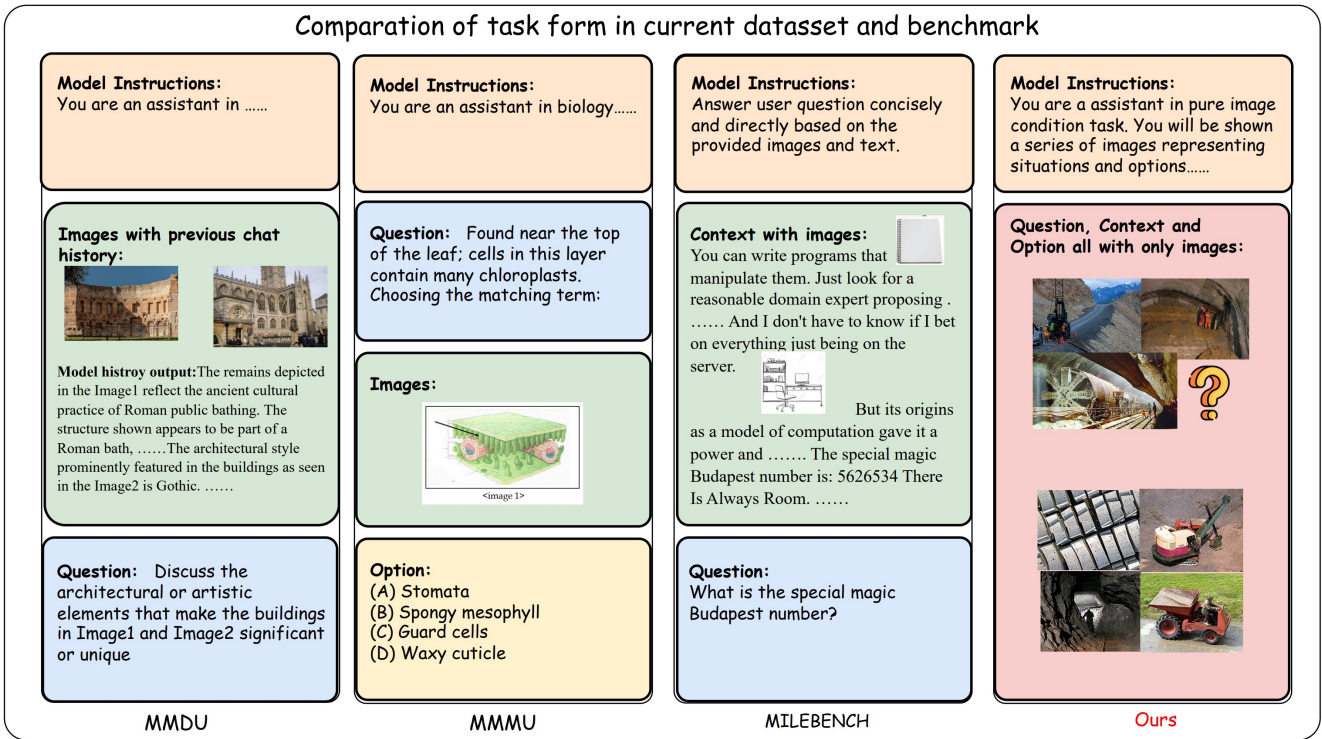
Comparation of task form in current dataset and benchmark

Model Instructions:
You are an assistant in ……

Images with previous chat history:

Model histroy output:The remains depicted in the Image1 reflect the ancient cultural practice of Roman public bathing. The structure shown appears to be part of a Roman bath, ……The architectural style prominently featured in the buildings as seen in the Image2 is Gothic. ……

Question: Discuss the architectural or artistic elements that make the buildings in Image1 and Image2 significant or unique

MMDU

Model Instructions:
You are an assistant in biology……

Question: Found near the top of the leaf; cells in this layer contain many chloroplasts. Choosing the matching term:

Images:

<image 1>

Option:
(A) Stomata
(B) Spongy mesophyll
(C) Guard cells
(D) Waxy cuticle

MMMU

Model Instructions:
Answer user question concisely and directly based on the provided images and text.

Context with images:
You can write programs that manipulate them. Just look for a reasonable domain expert proposing . …… And I don't have to know if I bet on everything just being on the server.
But its origins as a model of computation gave it a power and ……. The special magic Budapest number is: 5626534 There Is Always Room. ……

Question:
What is the special magic Budapest number?

MILEBENCH

Model Instructions:
You are a assistant in pure image condition task. You will be shown a series of images representing situations and options……

Question, Context and Option all with only images:

Ours